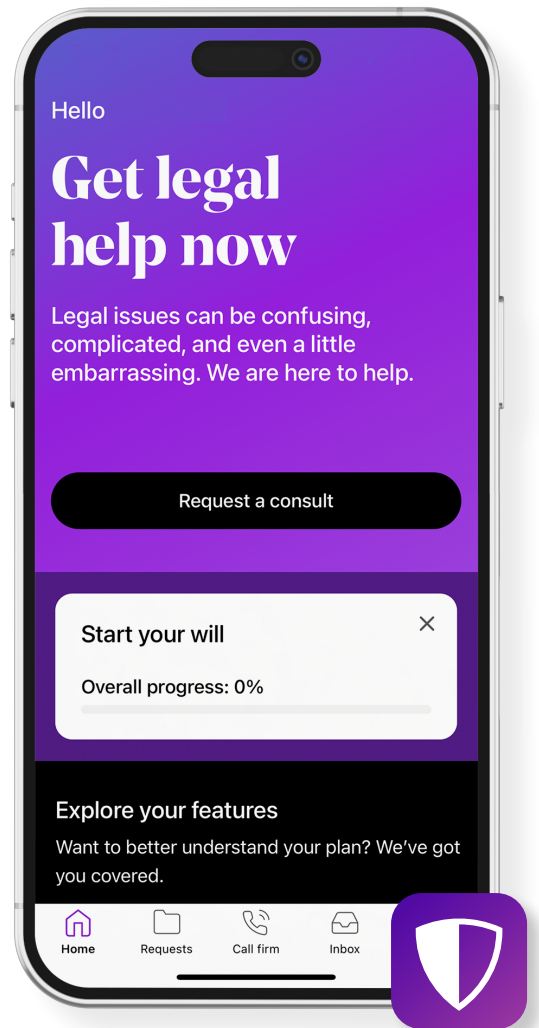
Hello

Get legal help now

Legal issues can be confusing, complicated, and even a little embarrassing. We are here to help.

Request a consult

Start your will

Overall progress: 0%

Explore your features

Want to better understand your plan? We've got you covered.

Home
Requests
Call firm
Inbox